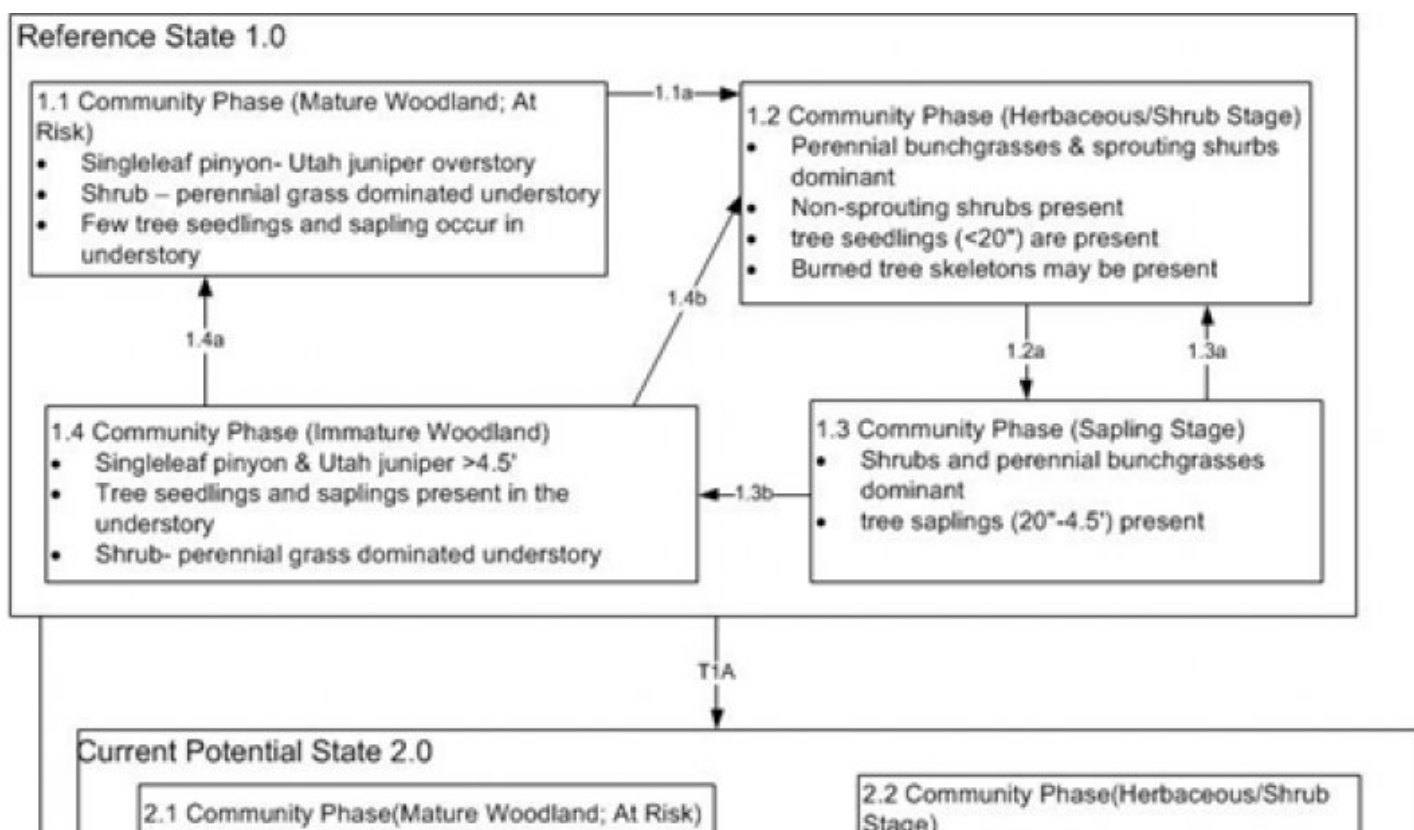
Reference State 1.0

1.1 Community Phase (Mature Woodland; At Risk)
- Singleleaf pinyon- Utah juniper overstory
- Shrub – perennial grass dominated understory
- Few tree seedlings and sapling occur in understory

1.1a

1.2 Community Phase (Herbaceous/Shrub Stage)
- Perennial bunchgrasses & sprouting shurbs dominant
- Non-sprouting shrubs present
- tree seedlings (<20") are present
- Burned tree skeletons may be present

1.4b

1.4a

1.2a

1.3a

1.4 Community Phase (Immature Woodland)
- Singleleaf pinyon & Utah juniper >4.5'
- Tree seedlings and saplings present in the understory
- Shrub- perennial grass dominated understory

1.3b

1.3 Community Phase (Sapling Stage)
- Shrubs and perennial bunchgrasses dominant
- tree saplings (20"-4.5') present

T1A

Current Potential State 2.0

2.1 Community Phase(Mature Woodland; At Risk)

2.2 Community Phase(Herbaceous/Shrub Stage)